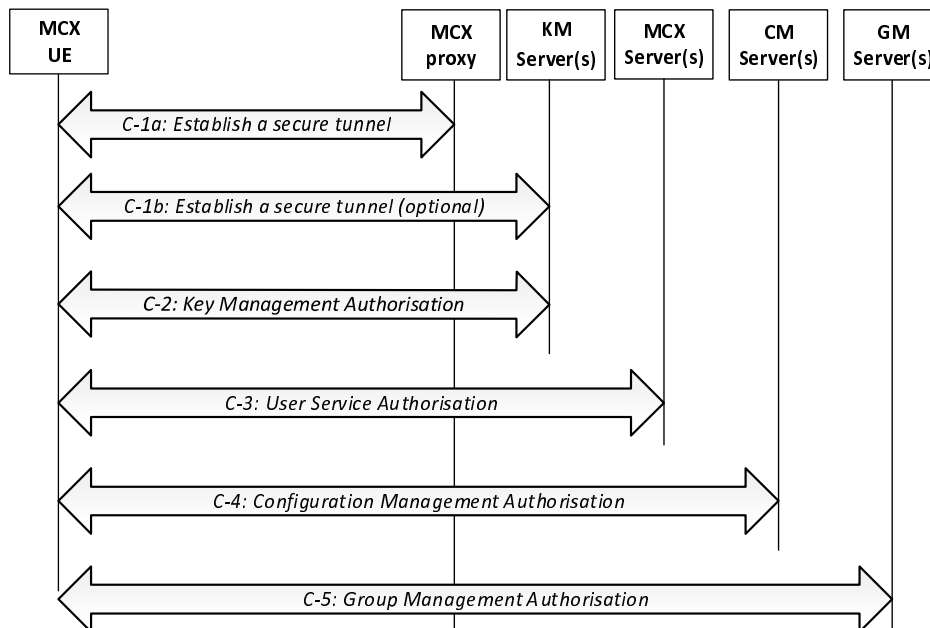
MCX UE

MCX proxy

KM Server(s)

MCX Server(s)

CM Server(s)

GM Server(s)

C-1a: Establish a secure tunnel

C-1b: Establish a secure tunnel (optional)

C-2: Key Management Authorisation

C-3: User Service Authorisation

C-4: Configuration Management Authorisation

C-5: Group Management Authorisation